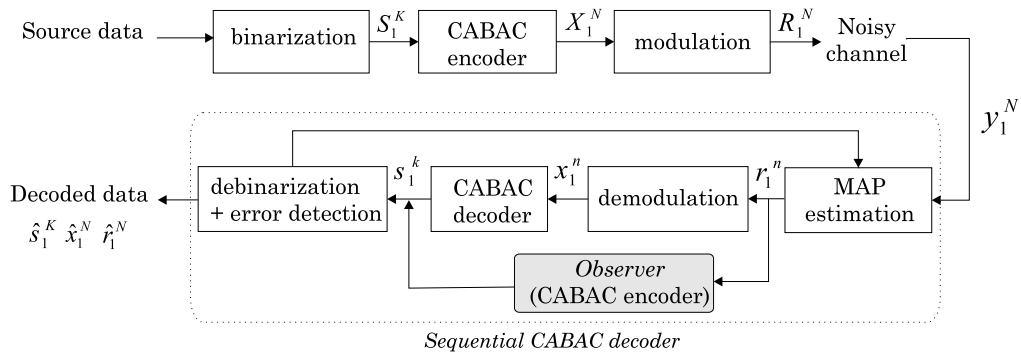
Source data

binarization

$S_1^K$

CABAC encoder

$X_1^N$

modulation

$R_1^N$

Noisy channel

$y_1^N$

Decoded data

$\hat{s}_1^K$ $\hat{x}_1^N$ $\hat{r}_1^N$

debinarization + error detection

$s_1^k$

CABAC decoder

$x_1^n$

demodulation

$r_1^n$

MAP estimation

*Observer* (CABAC encoder)

*Sequential CABAC decoder*